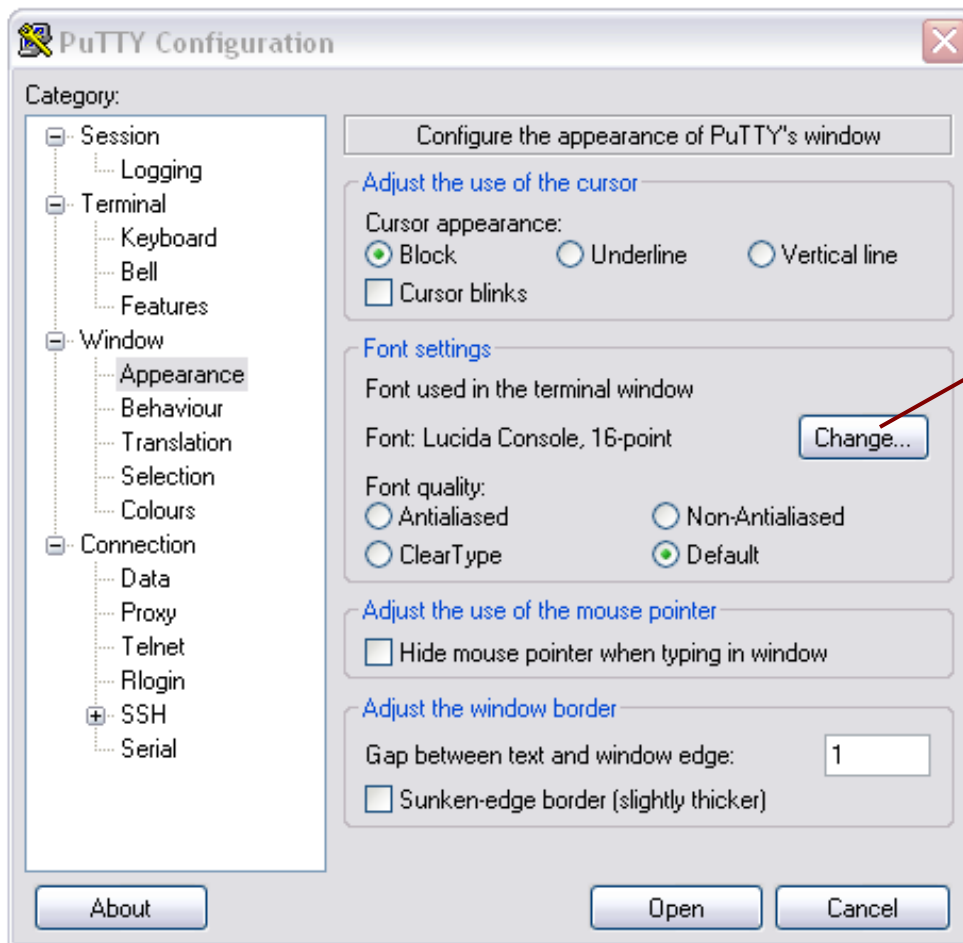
PuTTY Configuration

Category:

Session
Logging
Terminal
Keyboard
Bell
Features
Window
Appearance
Behaviour
Translation
Selection
Colours
Connection
Data
Proxy
Telnet
Rlogin
SSH
Serial

Configure the appearance of PuTTY's window

Adjust the use of the cursor
Cursor appearance:
Block
Underline
Vertical line
Cursor blinks

Font settings
Font used in the terminal window
Font: Lucida Console, 16-point
Change...
Font quality:
Antialiased
Non-Antialiased
ClearType
Default

Adjust the use of the mouse pointer
Hide mouse pointer when typing in window

Adjust the window border
Gap between text and window edge:
1
Sunken-edge border (slightly thicker)

About
Open
Cancel